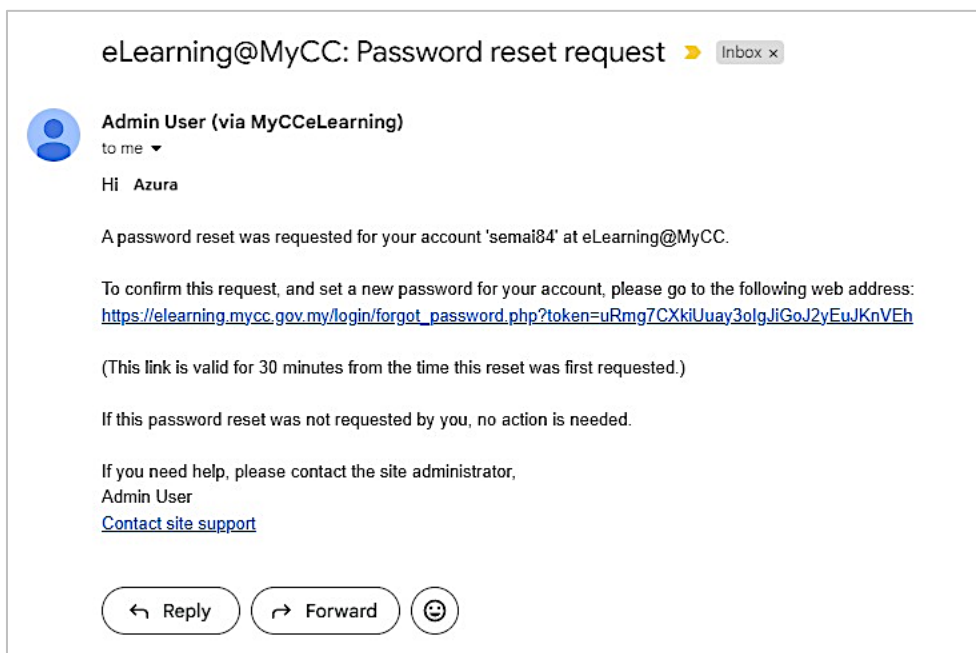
eLearning@MyCC: Password reset request Inbox ×

Admin User (via MyCCeLearning)
to me

Hi Azura

A password reset was requested for your account 'semai84' at eLearning@MyCC.

To confirm this request, and set a new password for your account, please go to the following web address:
https://elearning.mycc.gov.my/login/forgot_password.php?token=uRmg7CXkiUuay3oIgJiGoJ2yEuJKnVEh

(This link is valid for 30 minutes from the time this reset was first requested.)

If this password reset was not requested by you, no action is needed.

If you need help, please contact the site administrator,
Admin User
Contact site support

Reply
Forward